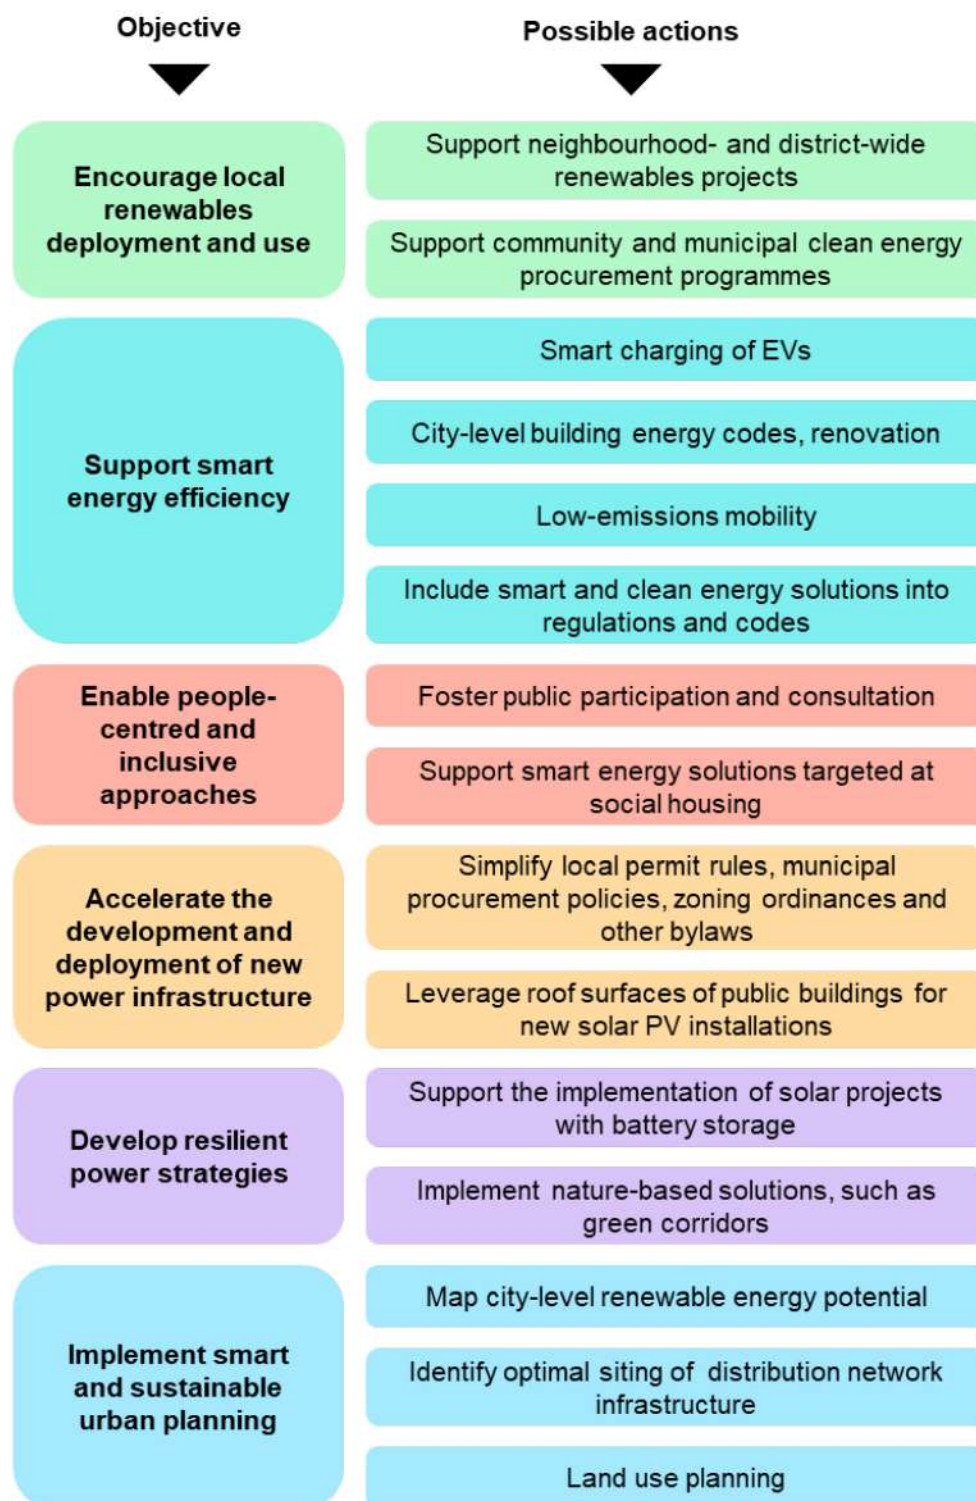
Objective

Possible actions

Encourage local renewables deployment and use

Support neighbourhood- and district-wide renewables projects

Support community and municipal clean energy procurement programmes

Support smart energy efficiency

Smart charging of EVs

City-level building energy codes, renovation

Low-emissions mobility

Include smart and clean energy solutions into regulations and codes

Enable people-centred and inclusive approaches

Foster public participation and consultation

Support smart energy solutions targeted at social housing

Accelerate the development and deployment of new power infrastructure

Simplify local permit rules, municipal procurement policies, zoning ordinances and other bylaws

Leverage roof surfaces of public buildings for new solar PV installations

Develop resilient power strategies

Support the implementation of solar projects with battery storage

Implement nature-based solutions, such as green corridors

Implement smart and sustainable urban planning

Map city-level renewable energy potential

Identify optimal siting of distribution network infrastructure

Land use planning